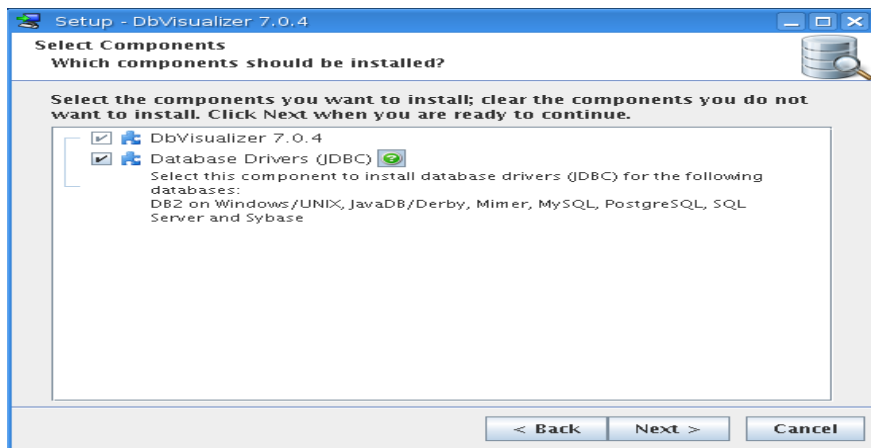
Setup - DbVisualizer 7.0.4

Select Components
Which components should be installed?

Select the components you want to install; clear the components you do not want to install. Click Next when you are ready to continue.

DbVisualizer 7.0.4
Database Drivers (JDBC)
Select this component to install database drivers (JDBC) for the following databases:
DB2 on Windows/UNIX, JavaDB/Derby, Mimer, MySQL, PostgreSQL, SQL Server and Sybase

< Back
Next >
Cancel